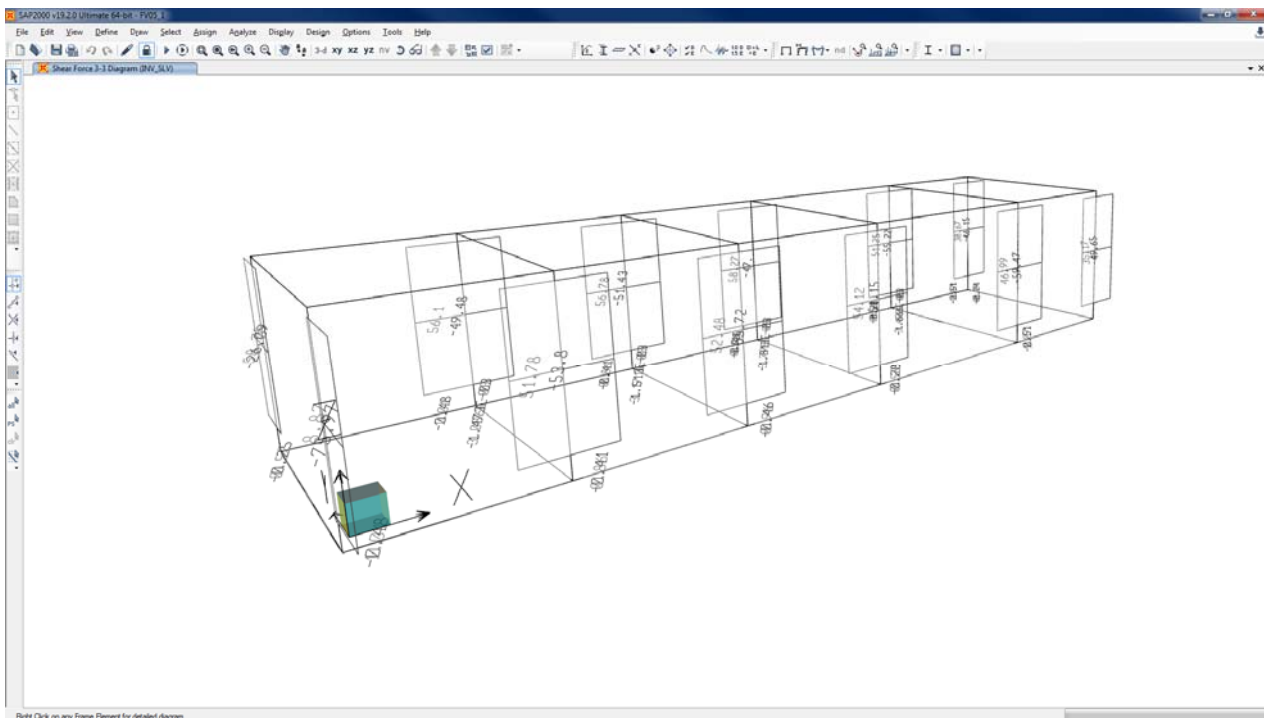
SAP2000 v19.2.0 Ultimate 64-bit - FV05_1

File Edit View Define Draw Select Assign Analyze Display Design Options Tools Help

3-d xy xz yz nv

Shear Force 3-3 Diagram (INV_SLV)

56.1
-49.48
56.78
-51.43
51.78
-52.8
52.48
-50.72
58.27
-47.
54.12
-48.15
51.26
-56.22
38.87
-45.11
46.99
-50.47
39.17
-49.65

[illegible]

Right Click on any Frame Element for detailed diagram